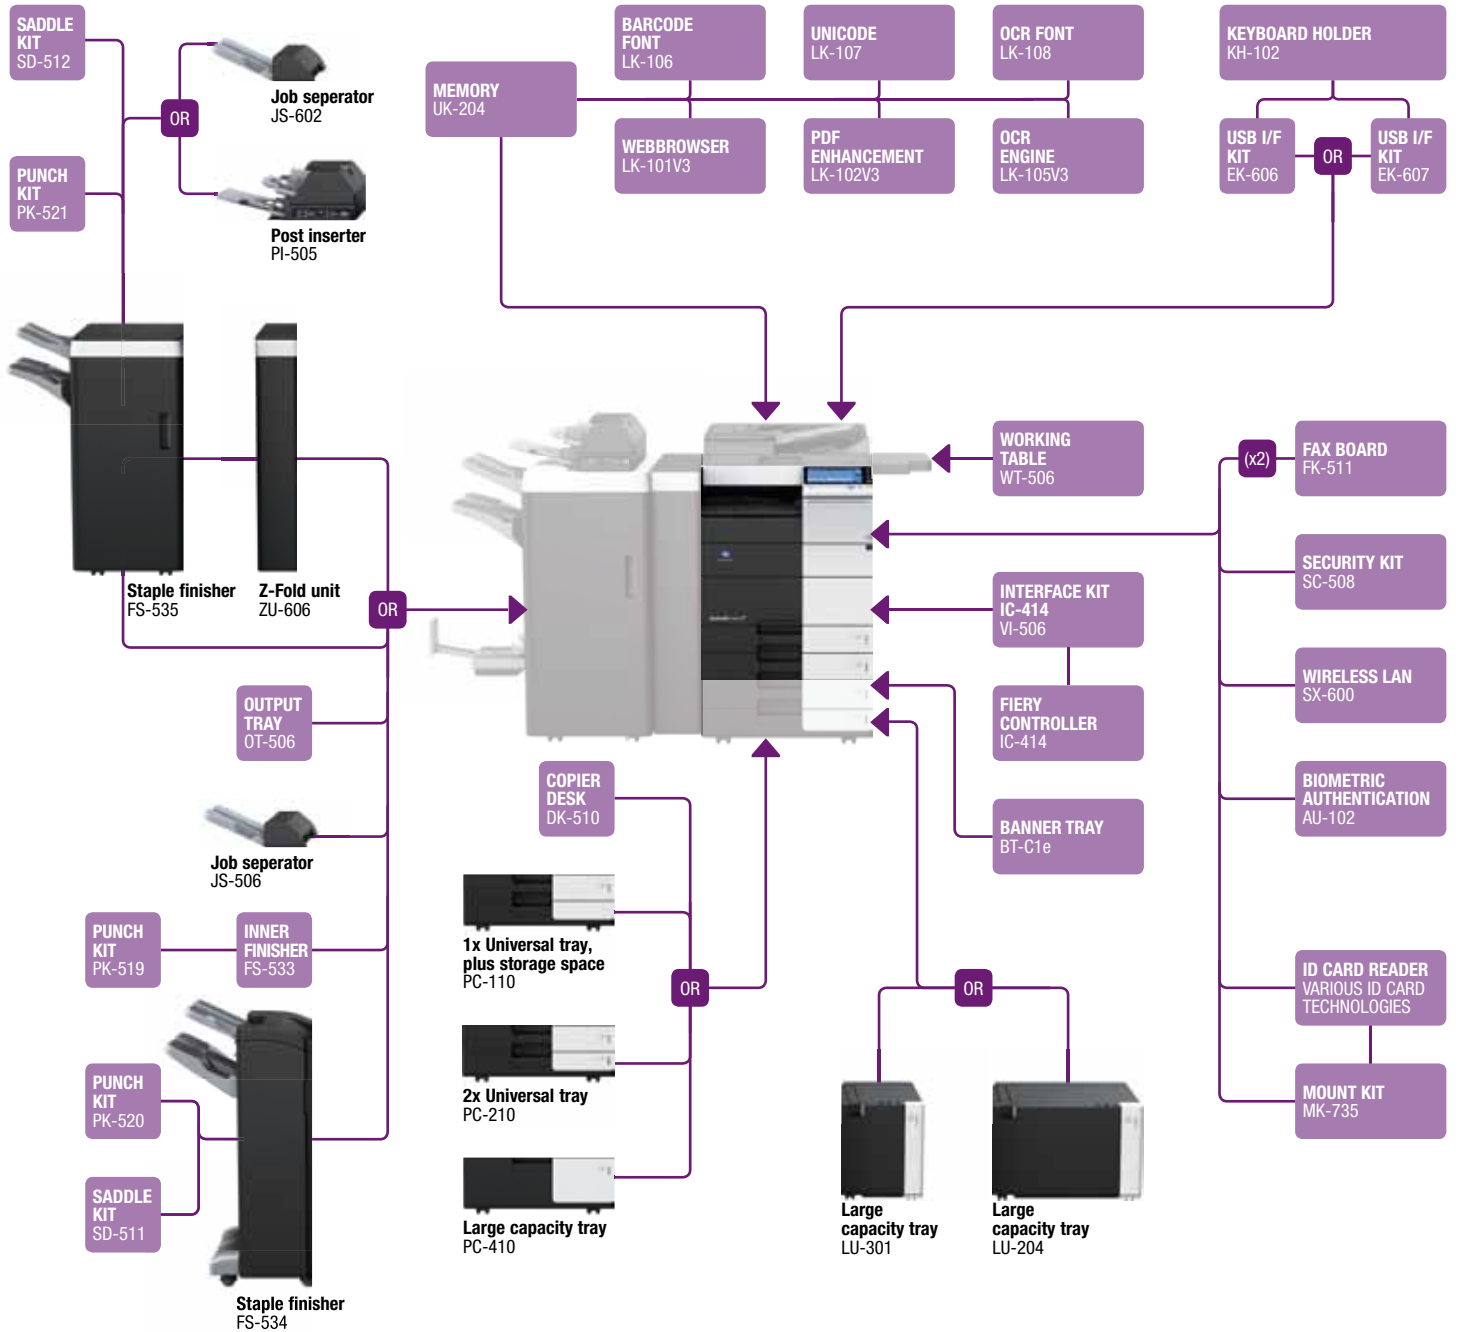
SADDLE KIT
SD-512

Job seperator
JS-602

OR

Post inserter
PI-505

PUNCH KIT
PK-521

MEMORY
UK-204

BARCODE FONT
LK-106

UNICODE
LK-107

OCR FONT
LK-108

WEBBROWSER
LK-101V3

PDF ENHANCEMENT
LK-102V3

OCR ENGINE
LK-105V3

KEYBOARD HOLDER
KH-102

USB I/F KIT
EK-606

OR

USB I/F KIT
EK-607

WORKING TABLE
WT-506

(x2)

FAX BOARD
FK-511

SECURITY KIT
SC-508

Staple finisher
FS-535

Z-Fold unit
ZU-606

OR

INTERFACE KIT
IC-414
VI-506

WIRELESS LAN
SX-600

FIERY CONTROLLER
IC-414

OUTPUT TRAY
OT-506

BIOMETRIC AUTHENTICATION
AU-102

COPIER DESK
DK-510

BANNER TRAY
BT-C1e

Job seperator
JS-506

PUNCH KIT
PK-519

INNER FINISHER
FS-533

1x Universal tray, plus storage space
PC-110

OR

OR

ID CARD READER
VARIOUS ID CARD TECHNOLOGIES

2x Universal tray
PC-210

PUNCH KIT
PK-520

MOUNT KIT
MK-735

SADDLE KIT
SD-511

Large capacity tray
PC-410

Large capacity tray
LU-301

Large capacity tray
LU-204

Staple finisher
FS-534